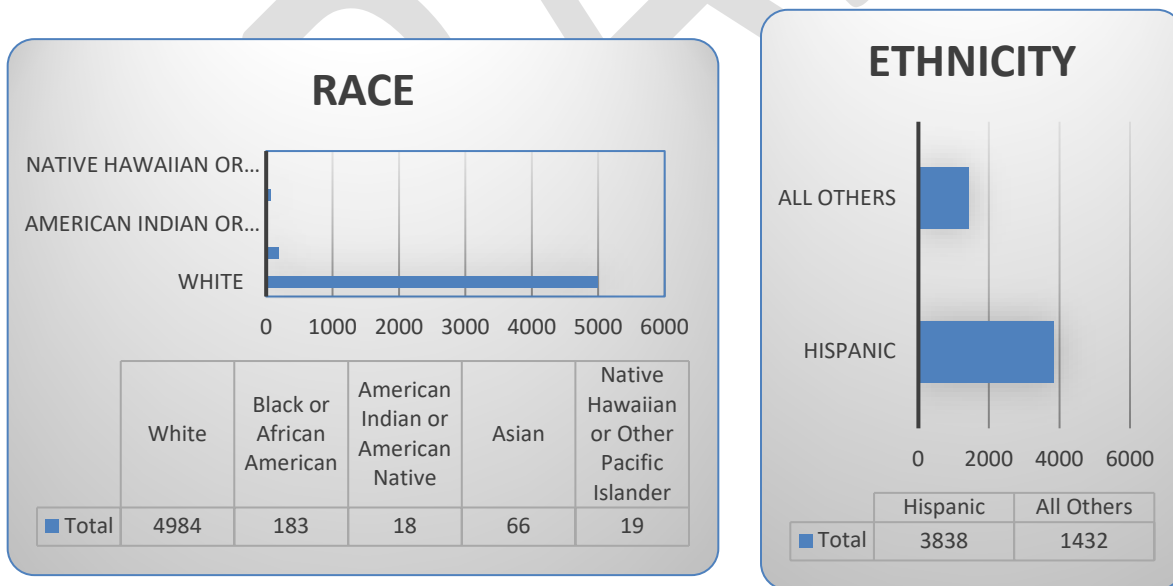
RACE

NATIVE HAWAIIAN OR...
AMERICAN INDIAN OR...
WHITE

0 1000 2000 3000 4000 5000 6000

| | White | Black or African American | American Indian or American Native | Asian | Native Hawaiian or Other Pacific Islander |
|---|---|---|---|---|---|
| Total | 4984 | 183 | 18 | 66 | 19 |

ETHNICITY

ALL OTHERS
HISPANIC

0 2000 4000 6000

| | Hispanic | All Others |
|---|---|---|
| Total | 3838 | 1432 |